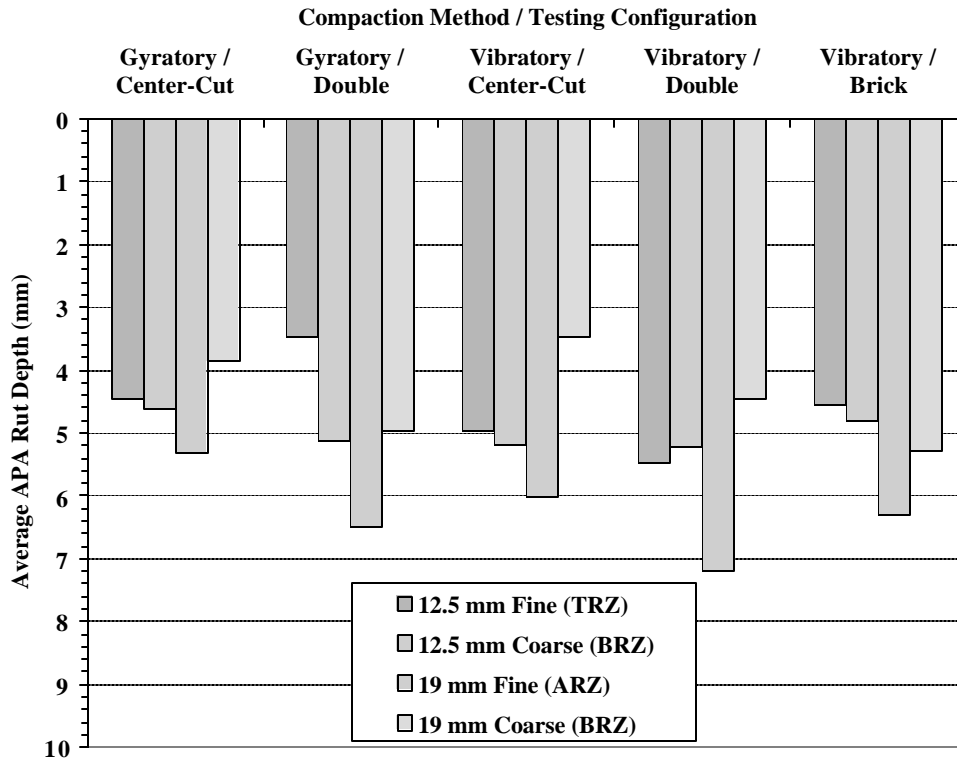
Compaction Method / Testing Configuration

Gyratory / Center-Cut

Gyratory / Double

Vibratory / Center-Cut

Vibratory / Double

Vibratory / Brick

Average APA Rut Depth (mm)

0
1
2
3
4
5
6
7
8
9
10

12.5 mm Fine (TRZ)
12.5 mm Coarse (BRZ)
19 mm Fine (ARZ)
19 mm Coarse (BRZ)